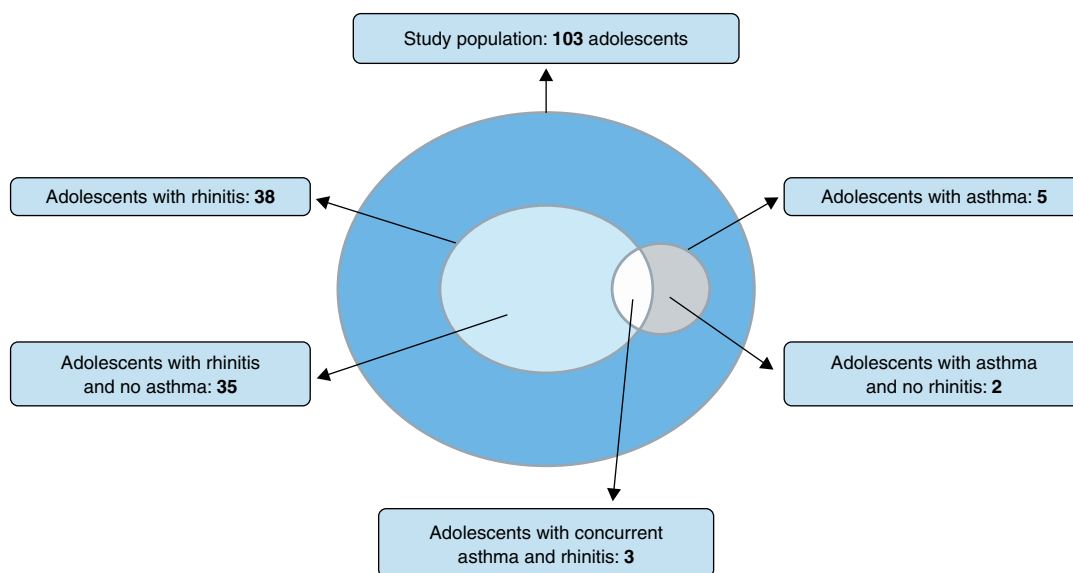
Study population: 103 adolescents

Adolescents with rhinitis: 38

Adolescents with asthma: 5

Adolescents with rhinitis and no asthma: 35

Adolescents with asthma and no rhinitis: 2

Adolescents with concurrent asthma and rhinitis: 3